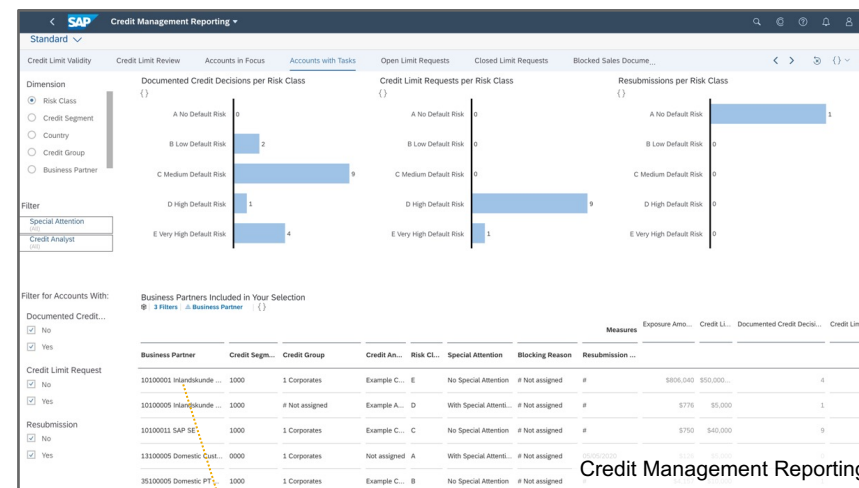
SAP Credit Management Reporting

Standard

Credit Limit Validity | Credit Limit Review | Accounts in Focus | Accounts with Tasks | Open Limit Requests | Closed Limit Requests | Blocked Sales Docume...

Dimension
Risk Class
Credit Segment
Country
Credit Group
Business Partner

Filter
Special Attention (All)
Credit Analyst (All)

Documented Credit Decisions per Risk Class
{}
A No Default Risk 0
B Low Default Risk 2
C Medium Default Risk 9
D High Default Risk 1
E Very High Default Risk 4

Credit Limit Requests per Risk Class
{}
A No Default Risk 0
B Low Default Risk 0
C Medium Default Risk 0
D High Default Risk 9
E Very High Default Risk 1

Resubmissions per Risk Class
{}
A No Default Risk 1
B Low Default Risk 0
C Medium Default Risk 0
D High Default Risk 0
E Very High Default Risk 0

Filter for Accounts With:
Documented Credit...
No
Yes
Credit Limit Request
No
Yes
Resubmission
No
Yes

Business Partners Included in Your Selection
3 Filters | Business Partner | {}

Measures | Exposure Amo... | Credit Li... | Documented Credit Decisi... | Credit Lim

| Business Partner | Credit Segm... | Credit Group | Credit An... | Risk Cl... | Special Attention | Blocking Reason | Resubmission ... | | | |
|---|---|---|---|---|---|---|---|---|---|---|
| 10100001 Inlandskunde ... | 1000 | 1 Corporates | Example C... | E | No Special Attention | # Not assigned | # | $806,040 | $50,000 | 4 |
| 10100005 Inlandskunde ... | 1000 | # Not assigned | Example A... | D | With Special Attenti... | # Not assigned | # | $776 | $5,000 | 1 |
| 10100011 SAP SE | 1000 | 1 Corporates | Example C... | C | No Special Attention | # Not assigned | # | $750 | $40,000 | 9 |
| 13100005 Domestic Cust... | 0000 | 1 Corporates | Not assigned | A | With Special Attenti... | # Not assigned | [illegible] | | | |
| 35100005 Domestic PT | 1000 | 1 Corporates | Example C... | B | No Special Attention | # Not assigned | # | | | |

Credit Management Reporting